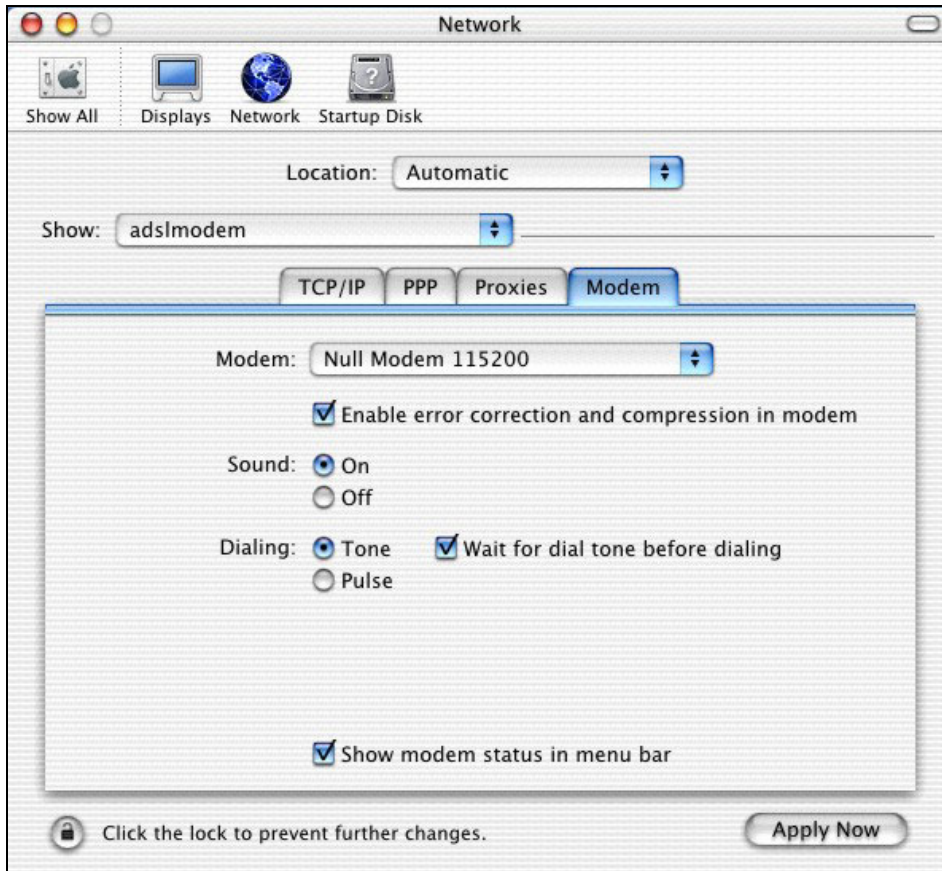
Network

Show All Displays Network Startup Disk

Location: Automatic

Show: adslmodem

TCP/IP PPP Proxies Modem

Modem: Null Modem 115200

Enable error correction and compression in modem

Sound: On
Off

Dialing: Tone Wait for dial tone before dialing
Pulse

Show modem status in menu bar

Click the lock to prevent further changes.

Apply Now